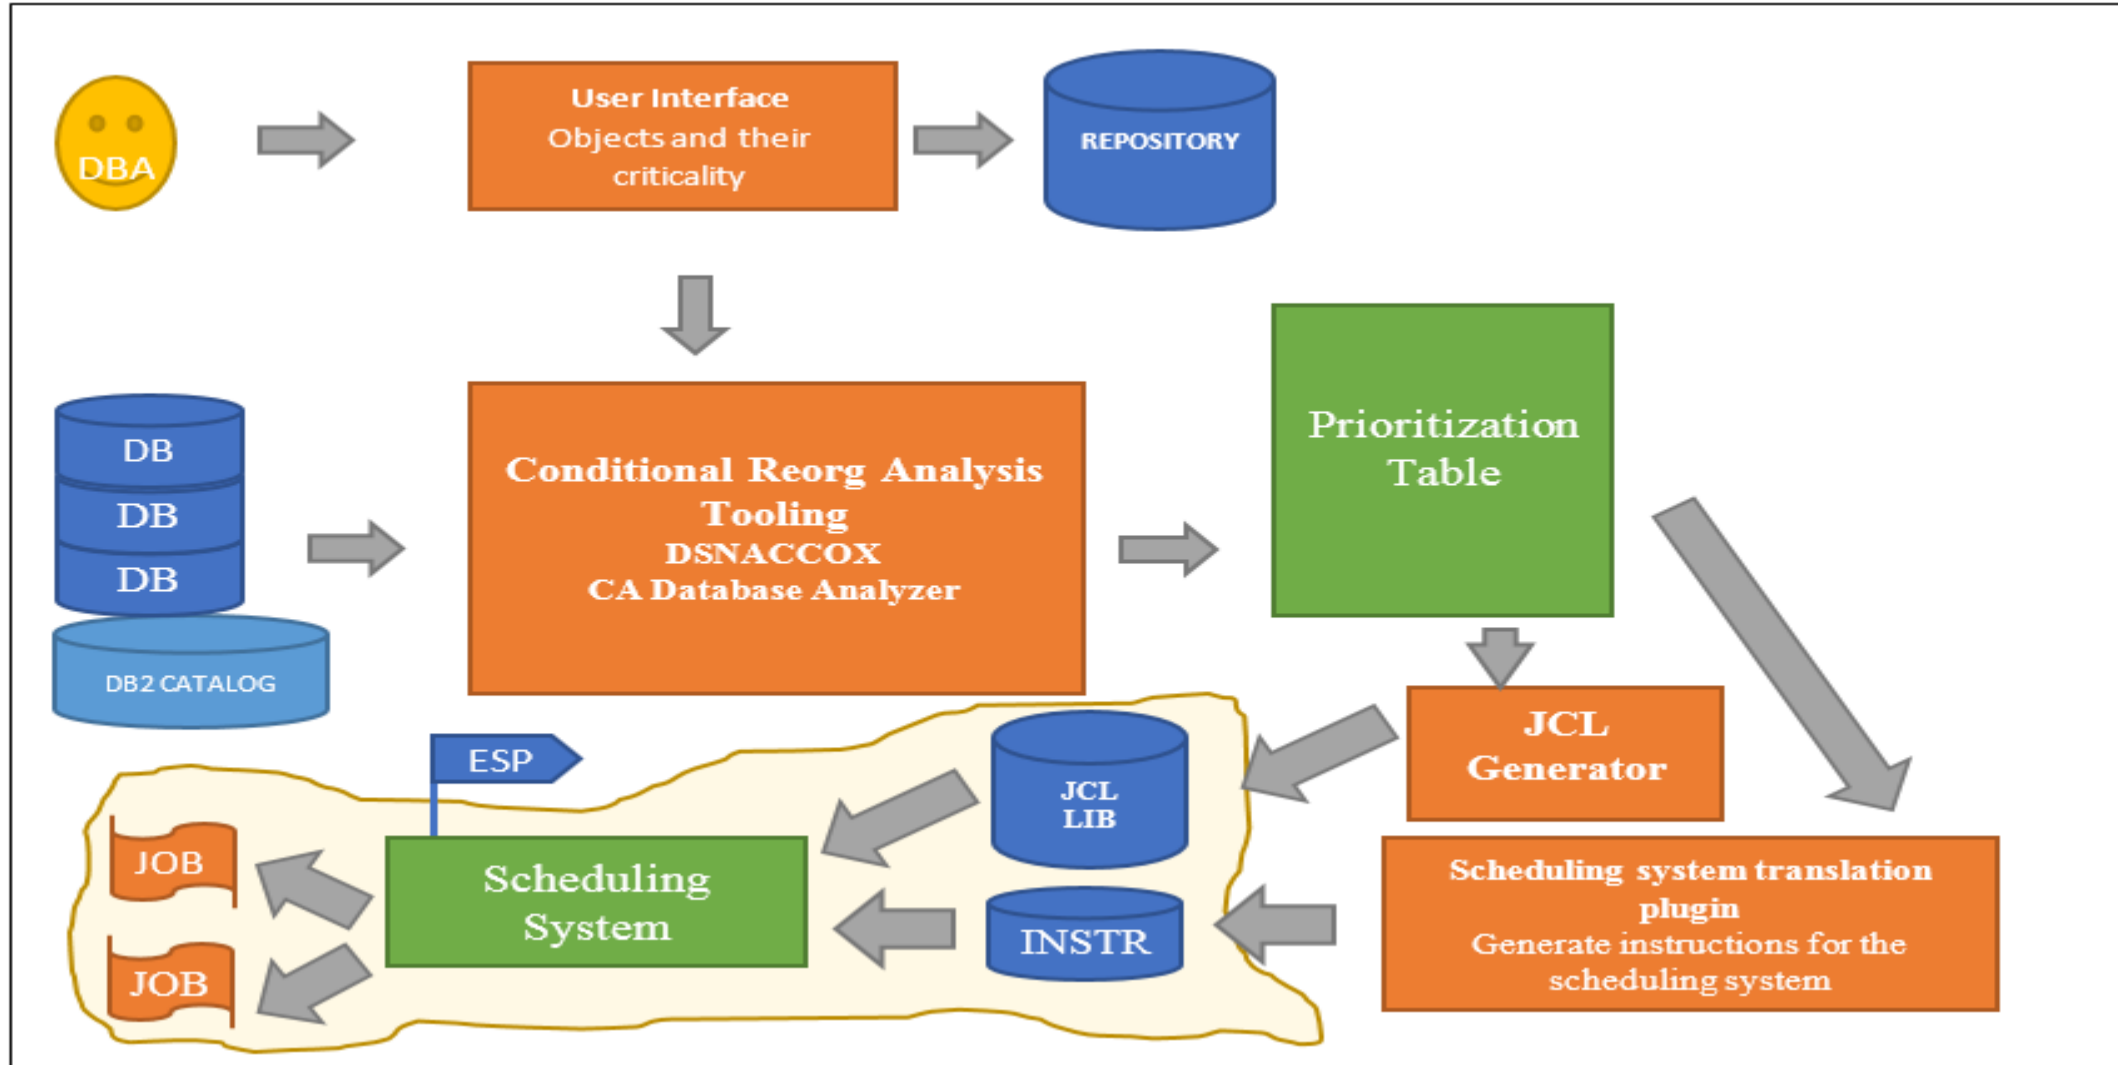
DBA

User Interface
Objects and their criticality

REPOSITORY

DB
DB
DB
DB2 CATALOG

Conditional Reorg Analysis Tooling
DSNACCOX
CA Database Analyzer

Prioritization Table

JCL Generator

ESP

JCL LIB

INSTR

Scheduling System

JOB

JOB

Scheduling system translation plugin
Generate instructions for the scheduling system